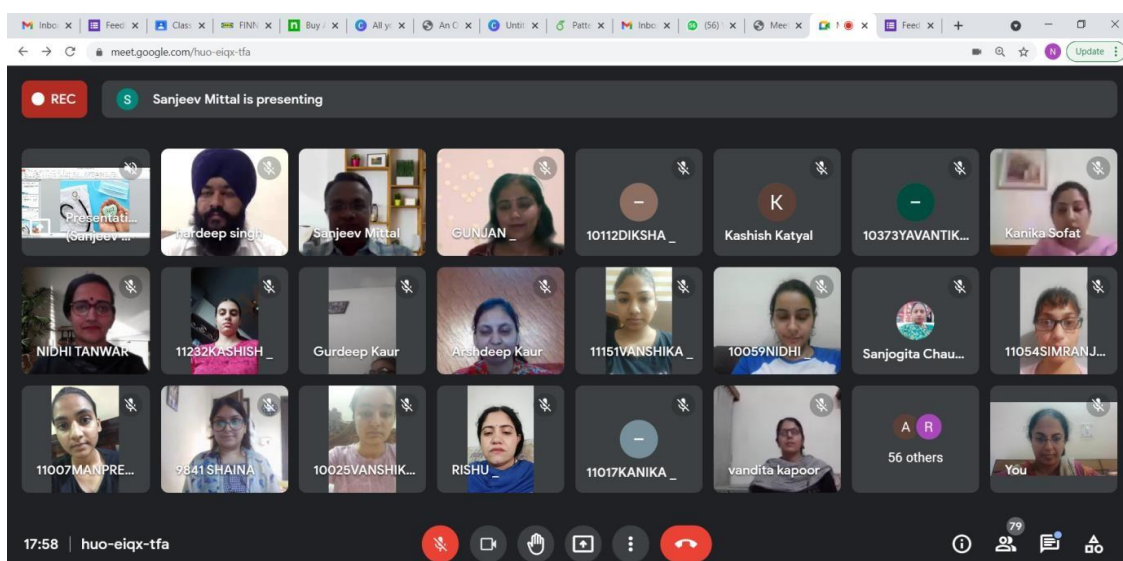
M Inbo × | Feed × | Class × | FINN × | Buy × | All y × | An C × | Untit × | Patte × | M Inbo × | (56) × | Mee × | × | Feed × | +

meet.google.com/huo-eiqx-tfa

Update

REC

S Sanjeev Mittal is presenting

Presentati... (Sanjeev ...

Hardeep singh

Sanjeev Mittal

GUNJAN _

10112DIKSHA _

K
Kashish Katyal

10373YAVANTIK...

Kanika Sofat

NIDHI TANWAR

11232KASHISH _

Gurdeep Kaur

Arshdeep Kaur

11151VANSHIKA _

10059NIDHI _

Sanjogita Chau...

11054SIMRANJ...

11007MANPRE...

9841 SHAINA

10025VANSHIK...

RISHU _

11017KANIKA _

vandita kapoor

A R
56 others

You

17:58 | huo-eiqx-tfa

79